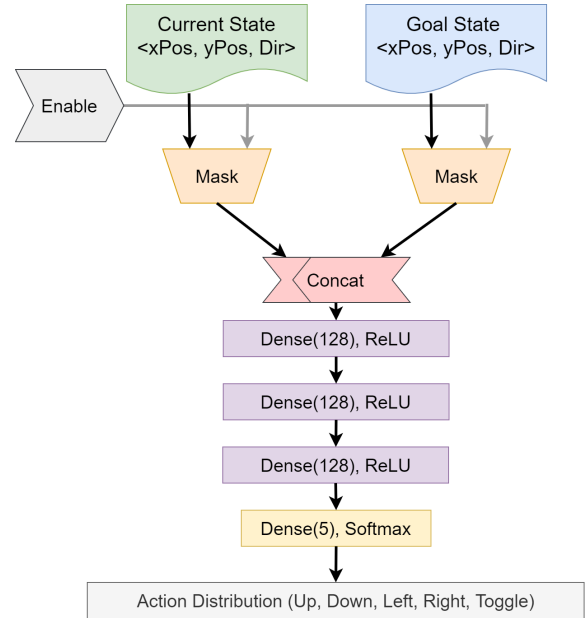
Current State
<xPos, yPos, Dir>

Goal State
<xPos, yPos, Dir>

Enable

Mask

Mask

Concat

Dense(128), ReLU

Dense(128), ReLU

Dense(128), ReLU

Dense(5), Softmax

Action Distribution (Up, Down, Left, Right, Toggle)